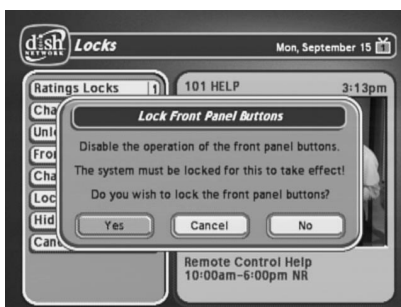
dish NETWORK Locks

Mon, September 15

Ratings Locks 1
Cha
Unl
Fro
Cha
Loc
Hid
Can

101 HELP 3:13pm

Lock Front Panel Buttons

Disable the operation of the front panel buttons.

The system must be locked for this to take effect!

Do you wish to lock the front panel buttons?

Yes
Cancel
No

Remote Control Help
10:00am-6:00pm NR